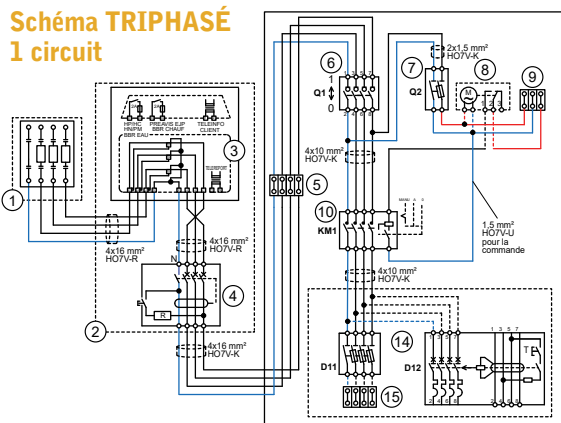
Schéma TRIPHASÉ
1 circuit

1
2
3
4
5
6
7
8
9
10
14
15

HP/HC HN/PM BBR EAU
PREAVIS EJP BBR CHAUF
TELEINFO CLIENT

4x16 mm²
HO7V-R

4x16 mm²
HO7V-R

N

4x16 mm²
HO7V-K

R

Q1
1
0

4x10 mm²
HO7V-K

Q2
2x1,5 mm²
HO7V-K

KM1

1,5 mm²
HO7V-U
pour la commande

4x10 mm²
HO7V-K

D11
D12

M